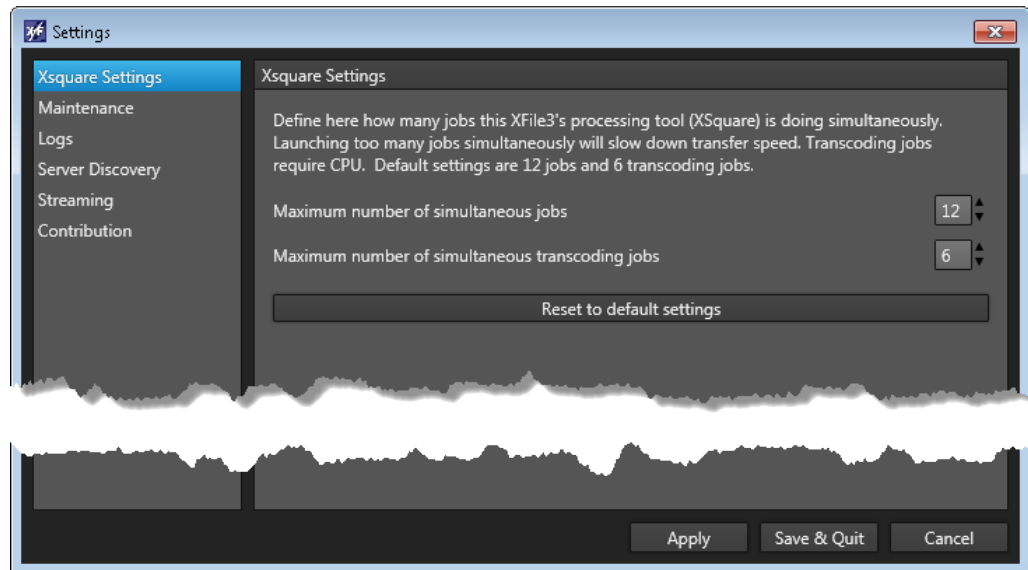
Settings

Xsquare Settings
Maintenance
Logs
Server Discovery
Streaming
Contribution

Xsquare Settings

Define here how many jobs this XFile3's processing tool (XSquare) is doing simultaneously. Launching too many jobs simultaneously will slow down transfer speed. Transcoding jobs require CPU. Default settings are 12 jobs and 6 transcoding jobs.

Maximum number of simultaneous jobs 12

Maximum number of simultaneous transcoding jobs 6

Reset to default settings

Apply Save & Quit Cancel